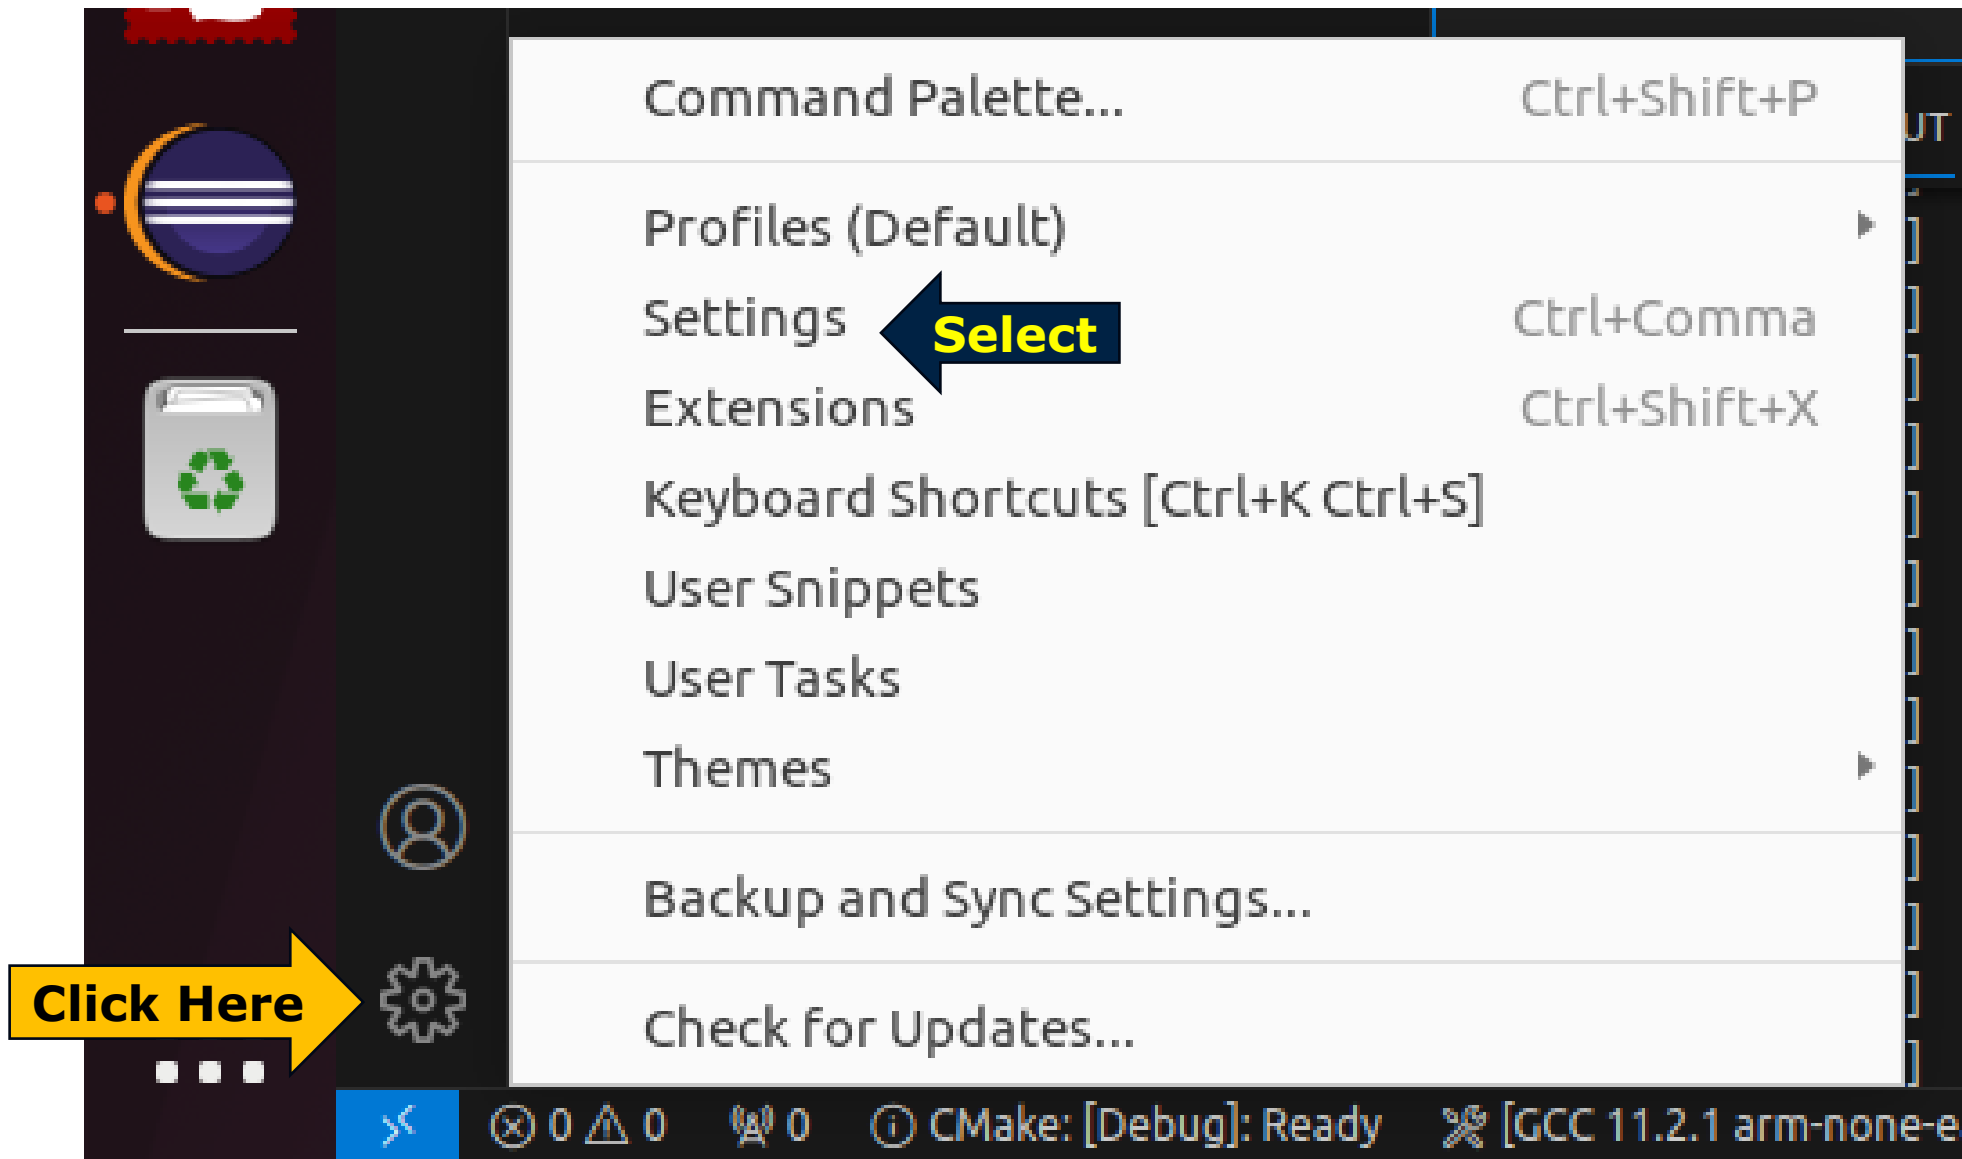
Command Palette... Ctrl+Shift+P

Profiles (Default)

Settings Ctrl+Comma

Select

Extensions Ctrl+Shift+X

Keyboard Shortcuts [Ctrl+K Ctrl+S]

User Snippets

User Tasks

Themes

Backup and Sync Settings...

Check for Updates...

Click Here

UT

⊗ 0 ⚠ 0 0 ⓘ CMake: [Debug]: Ready [GCC 11.2.1 arm-none-e